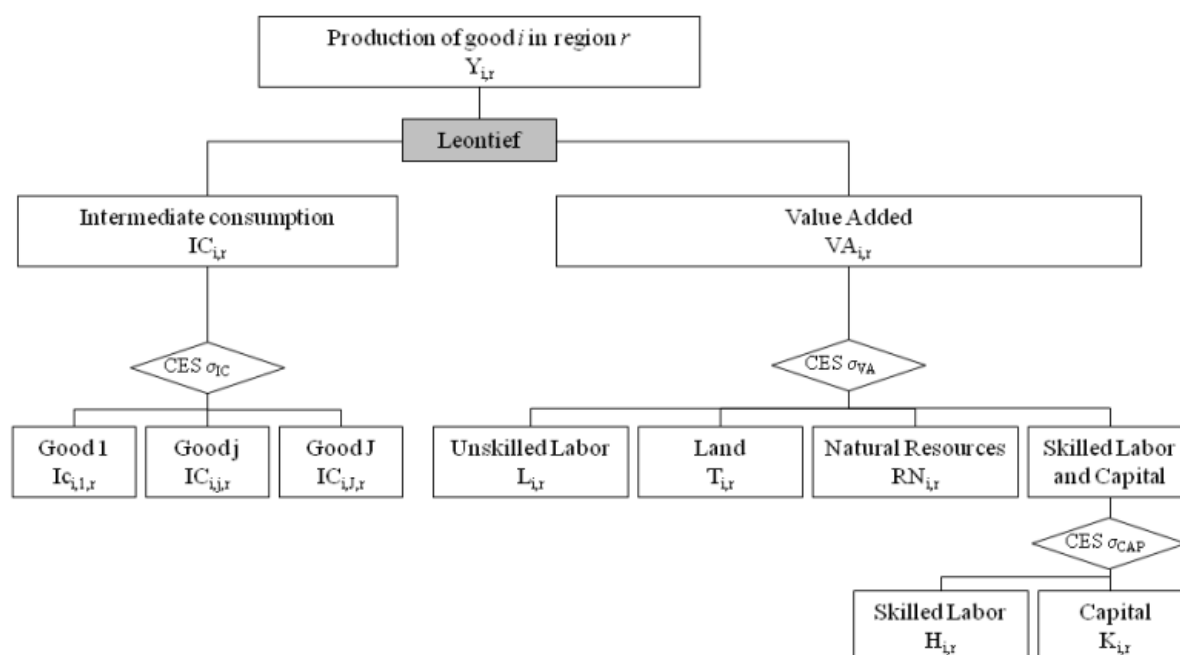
Production of good $i$ in region $r$
$Y_{i,r}$

Leontief

Intermediate consumption
$IC_{i,r}$

Value Added
$VA_{i,r}$

CES $\sigma_{IC}$

CES $\sigma_{VA}$

Good 1
$Ic_{i,1,r}$

Good j
$IC_{i,j,r}$

Good J
$IC_{i,J,r}$

Unskilled Labor
$L_{i,r}$

Land
$T_{i,r}$

Natural Resources
$RN_{i,r}$

Skilled Labor and Capital

CES $\sigma_{CAP}$

Skilled Labor
$H_{i,r}$

Capital
$K_{i,r}$